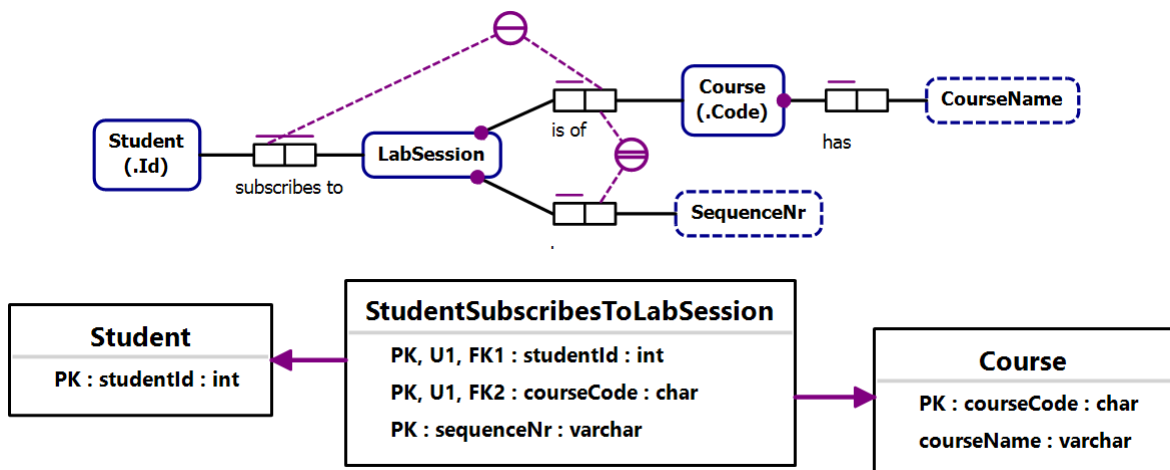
Student (.Id)

subscribes to

LabSession

is of

Course (.Code)

has

CourseName

SequenceNr

Student

PK : studentId : int

StudentSubscribesToLabSession

PK, U1, FK1 : studentId : int

PK, U1, FK2 : courseCode : char

PK : sequenceNr : varchar

Course

PK : courseCode : char

courseName : varchar